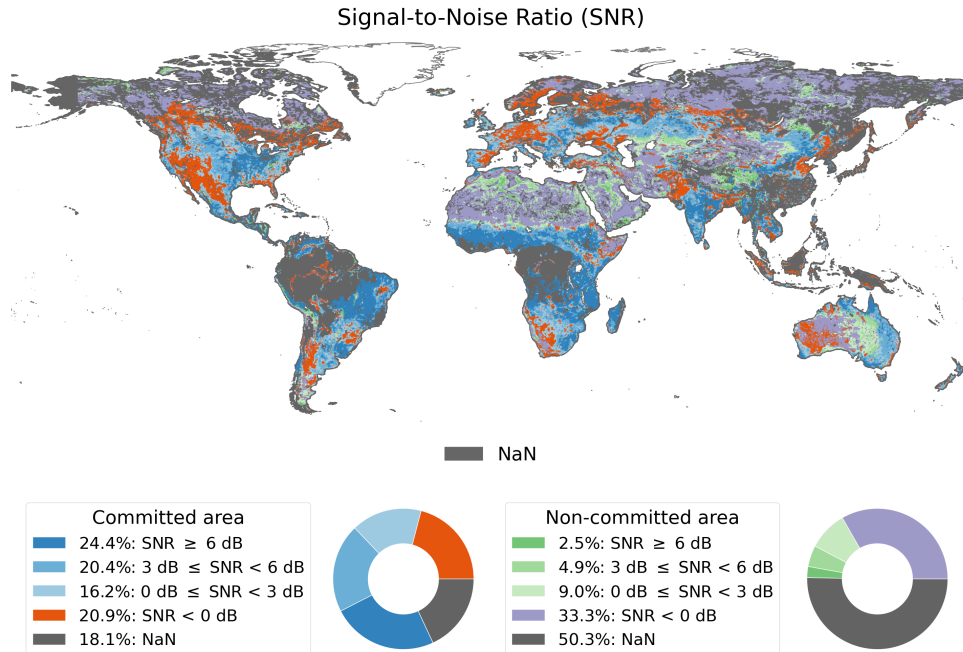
Signal-to-Noise Ratio (SNR)

NaN

Committed area
24.4%: SNR $\geq$ 6 dB
20.4%: 3 dB $\leq$ SNR < 6 dB
16.2%: 0 dB $\leq$ SNR < 3 dB
20.9%: SNR < 0 dB
18.1%: NaN

Non-committed area
2.5%: SNR $\geq$ 6 dB
4.9%: 3 dB $\leq$ SNR < 6 dB
9.0%: 0 dB $\leq$ SNR < 3 dB
33.3%: SNR < 0 dB
50.3%: NaN